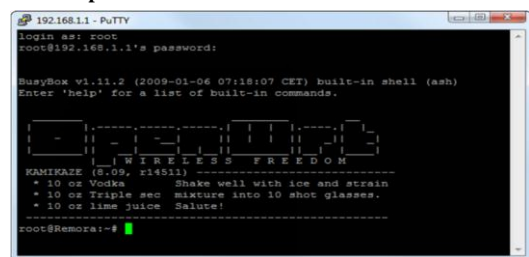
192.168.1.1 - PuTTY

login as: root
root@192.168.1.1's password:

BusyBox v1.11.2 (2009-01-06 07:18:07 CET) built-in shell (ash)
Enter 'help' for a list of built-in commands.

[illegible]
W I R E L E S S   F R E E D O M
KAMIKAZE (8.09, r14511) ----------------------------------
* 10 oz Vodka       Shake well with ice and strain
* 10 oz Triple sec  mixture into 10 shot glasses.
* 10 oz lime juice  Salute!
----------------------------------------------------------
root@Remora:~#